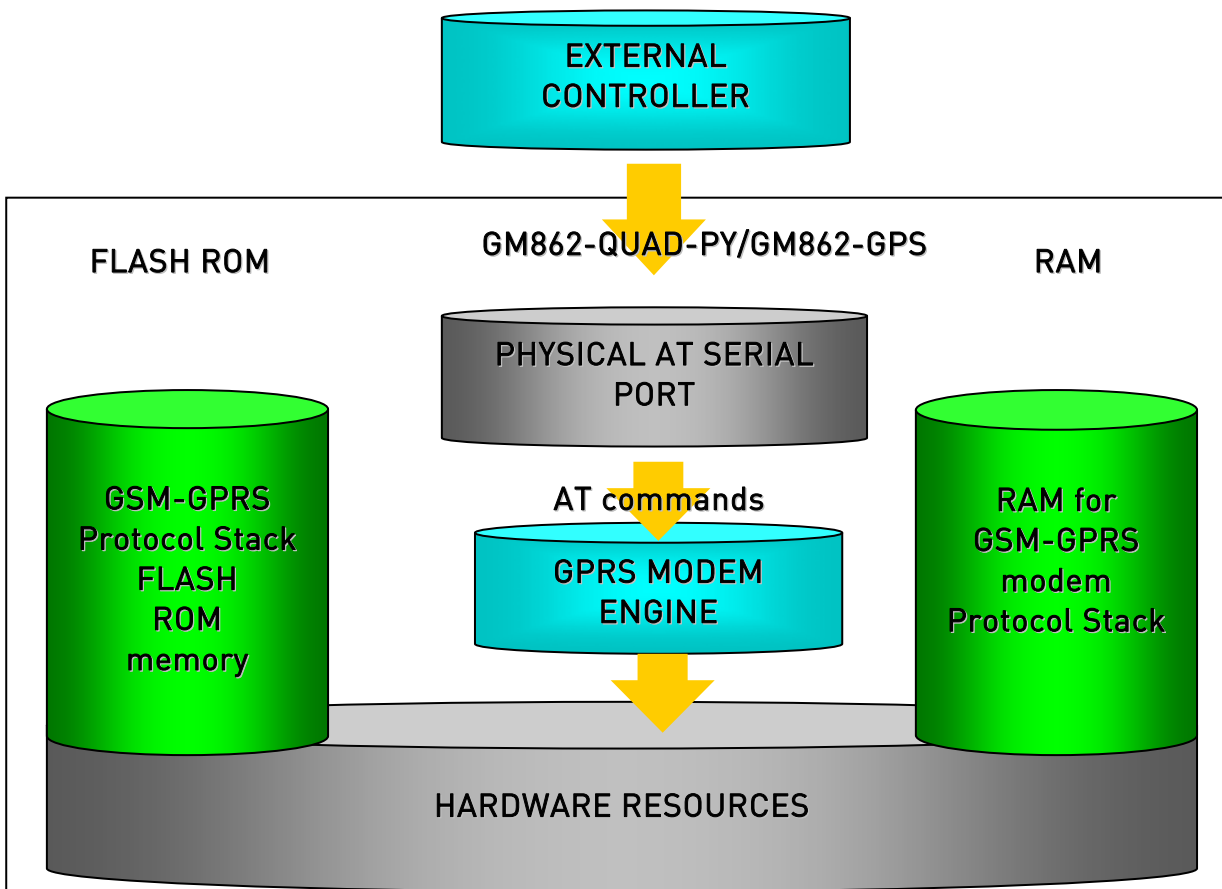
EXTERNAL CONTROLLER

FLASH ROM

GM862-QUAD-PY/GM862-GPS

RAM

PHYSICAL AT SERIAL PORT

GSM-GPRS Protocol Stack FLASH ROM memory

AT commands

GPRS MODEM ENGINE

RAM for GSM-GPRS modem Protocol Stack

HARDWARE RESOURCES